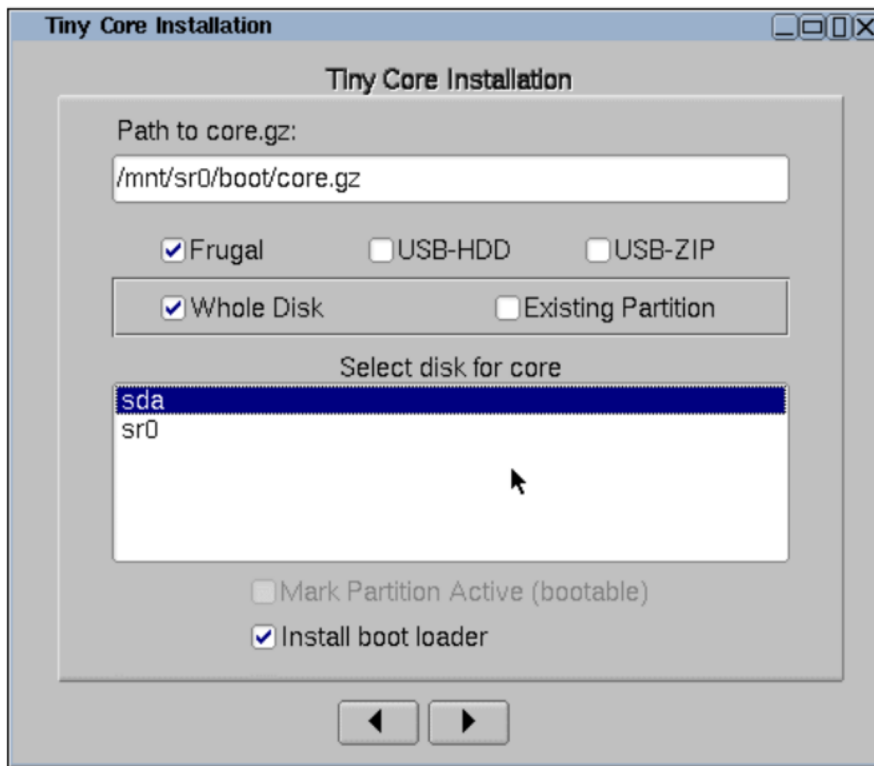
Tiny Core Installation

Tiny Core Installation

Path to core.gz:

/mnt/sr0/boot/core.gz

Frugal USB-HDD USB-ZIP

Whole Disk Existing Partition

Select disk for core

sda
sr0

Mark Partition Active (bootable)

Install boot loader